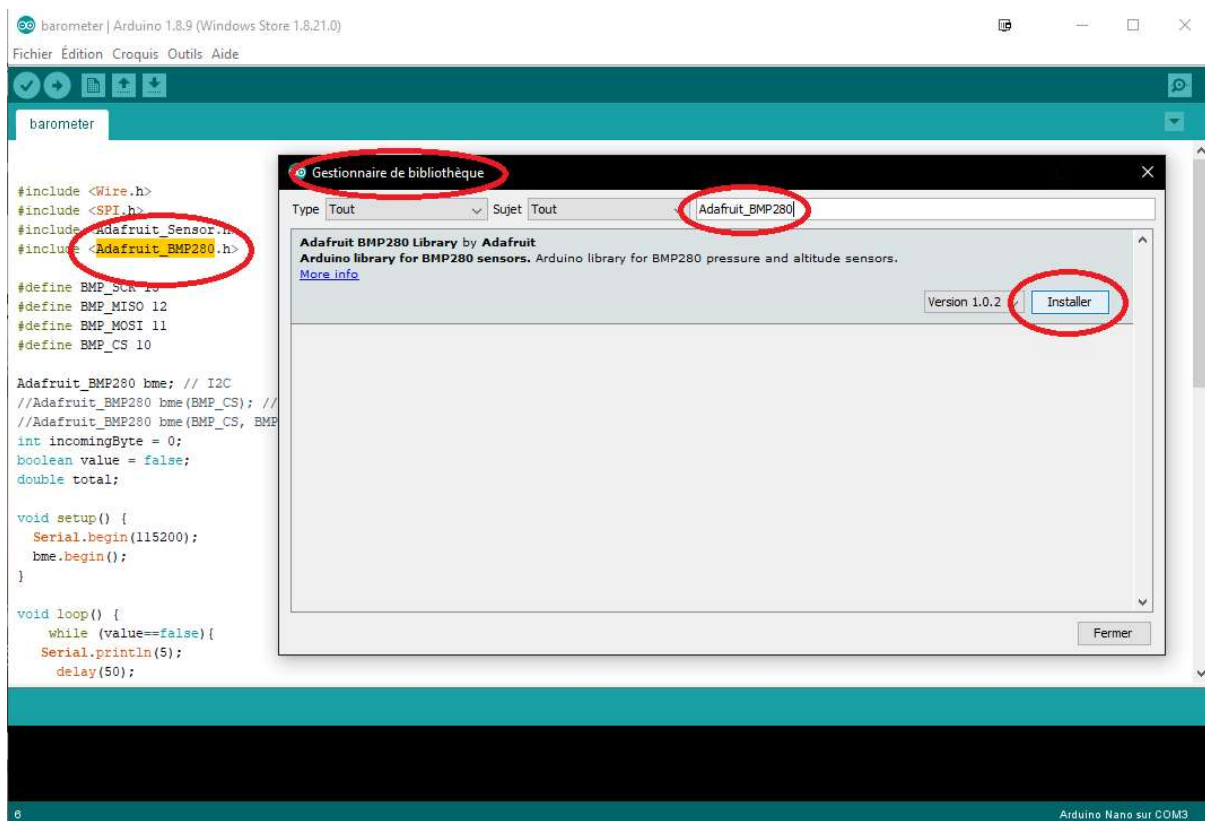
barometer | Arduino 1.8.9 (Windows Store 1.8.21.0)

Fichier Édition Croquis Outils Aide

barometer

#include <Wire.h>
#include <SPI.h>
#include <Adafruit_Sensor.h>
#include <Adafruit_BMP280.h>

#define BMP_SCK 13
#define BMP_MISO 12
#define BMP_MOSI 11
#define BMP_CS 10

Adafruit_BMP280 bme; // I2C
//Adafruit_BMP280 bme(BMP_CS); //
//Adafruit_BMP280 bme(BMP_CS, BMP
int incomingByte = 0;
boolean value = false;
double total;

void setup() {
  Serial.begin(115200);
  bme.begin();
}

void loop() {
    while (value==false){
  Serial.println(5);
    delay(50);

Gestionnaire de bibliothèque

Type Tout Sujet Tout Adafruit_BMP280

Adafruit BMP280 Library by Adafruit
Arduino library for BMP280 sensors. Arduino library for BMP280 pressure and altitude sensors.
More info

Version 1.0.2 Installer

Fermer

6

Arduino Nano sur COM3